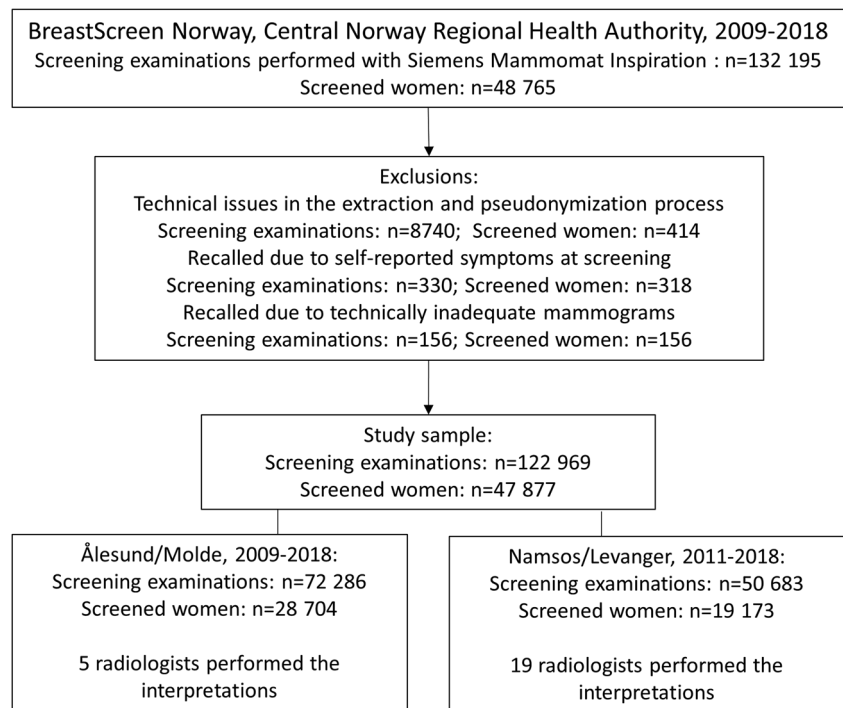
BreastScreen Norway, Central Norway Regional Health Authority, 2009-2018
Screening examinations performed with Siemens Mammomat Inspiration : n=132 195
Screened women: n=48 765

Exclusions:
Technical issues in the extraction and pseudonymization process
Screening examinations: n=8740; Screened women: n=414
Recalled due to self-reported symptoms at screening
Screening examinations: n=330; Screened women: n=318
Recalled due to technically inadequate mammograms
Screening examinations: n=156; Screened women: n=156

Study sample:
Screening examinations: n=122 969
Screened women: n=47 877

Ålesund/Molde, 2009-2018:
Screening examinations: n=72 286
Screened women: n=28 704

5 radiologists performed the interpretations

Namsos/Levanger, 2011-2018:
Screening examinations: n=50 683
Screened women: n=19 173

19 radiologists performed the interpretations